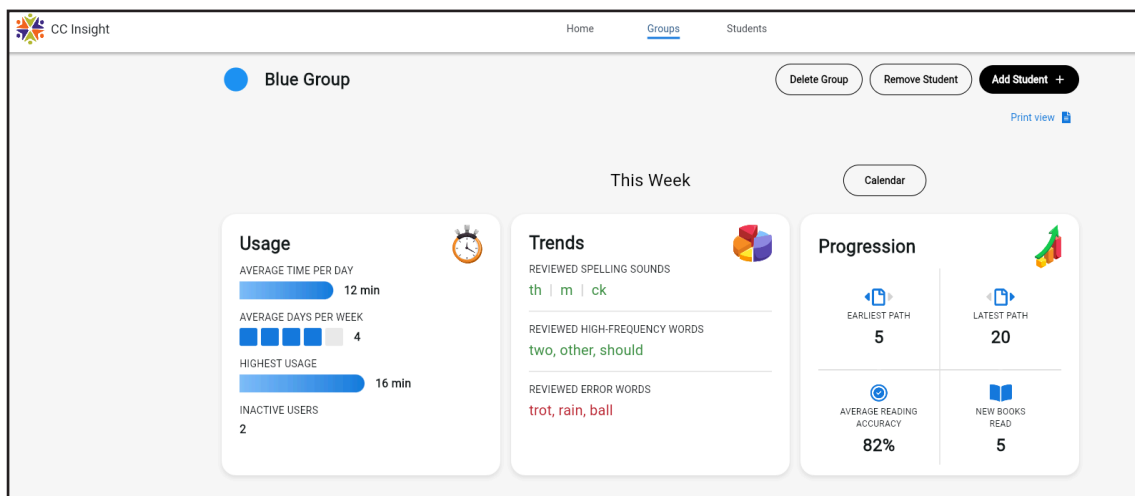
CC Insight

Home Groups Students

Blue Group

Delete Group Remove Student Add Student +

Print view

This Week

Calendar

Usage

AVERAGE TIME PER DAY
12 min

AVERAGE DAYS PER WEEK
4

HIGHEST USAGE
16 min

INACTIVE USERS
2

Trends

REVIEWED SPELLING SOUNDS
th | m | ck

REVIEWED HIGH-FREQUENCY WORDS
two, other, should

REVIEWED ERROR WORDS
trot, rain, ball

Progression

EARLIEST PATH
5

LATEST PATH
20

AVERAGE READING ACCURACY
82%

NEW BOOKS READ
5